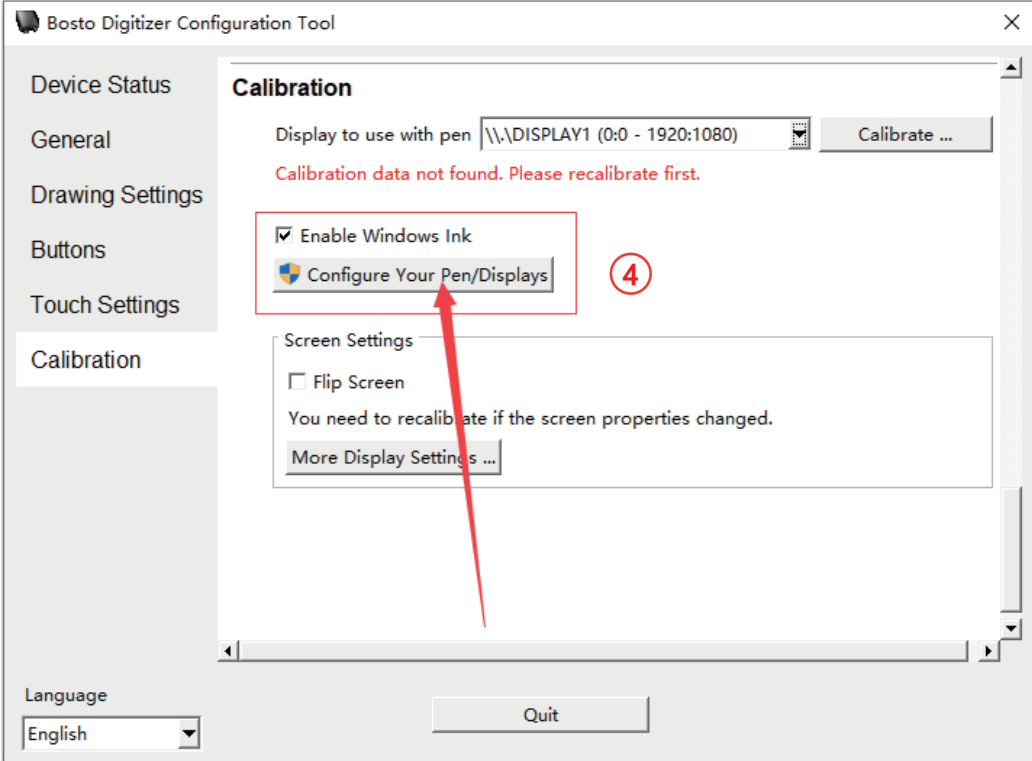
Bosto Digitizer Configuration Tool

Device Status
General
Drawing Settings
Buttons
Touch Settings
Calibration

Calibration

Display to use with pen \\.\DISPLAY1 (0:0 - 1920:1080) Calibrate ...

Calibration data not found. Please recalibrate first.

☑ Enable Windows Ink
Configure Your Pen/Displays

4

Screen Settings
☐ Flip Screen
You need to recalibrate if the screen properties changed.
More Display Settings ...

Language
English

Quit